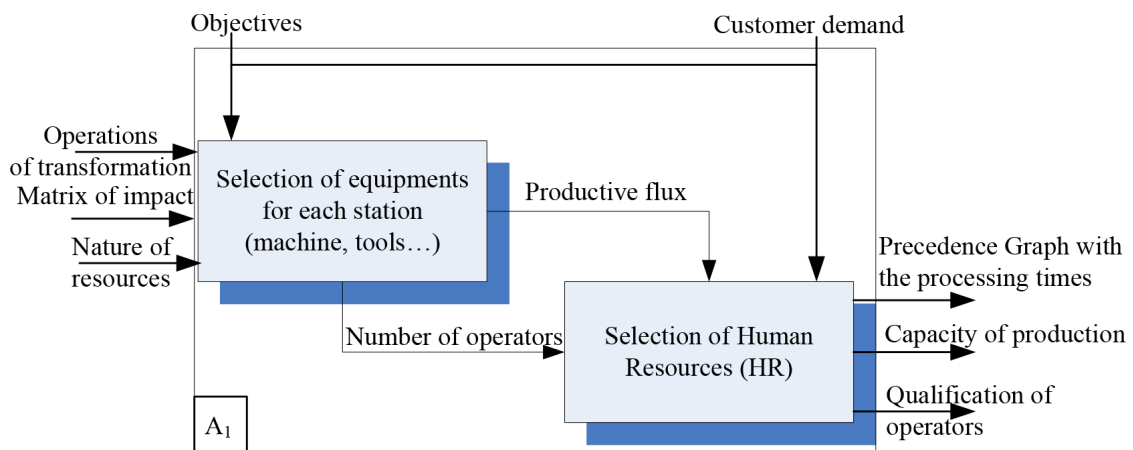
Objectives

Customer demand

Operations of transformation

Matrix of impact

Nature of resources

Selection of equipments for each station (machine, tools…)

Productive flux

Precedence Graph with the processing times

Number of operators

Selection of Human Resources (HR)

Capacity of production

Qualification of operators

$A_1$